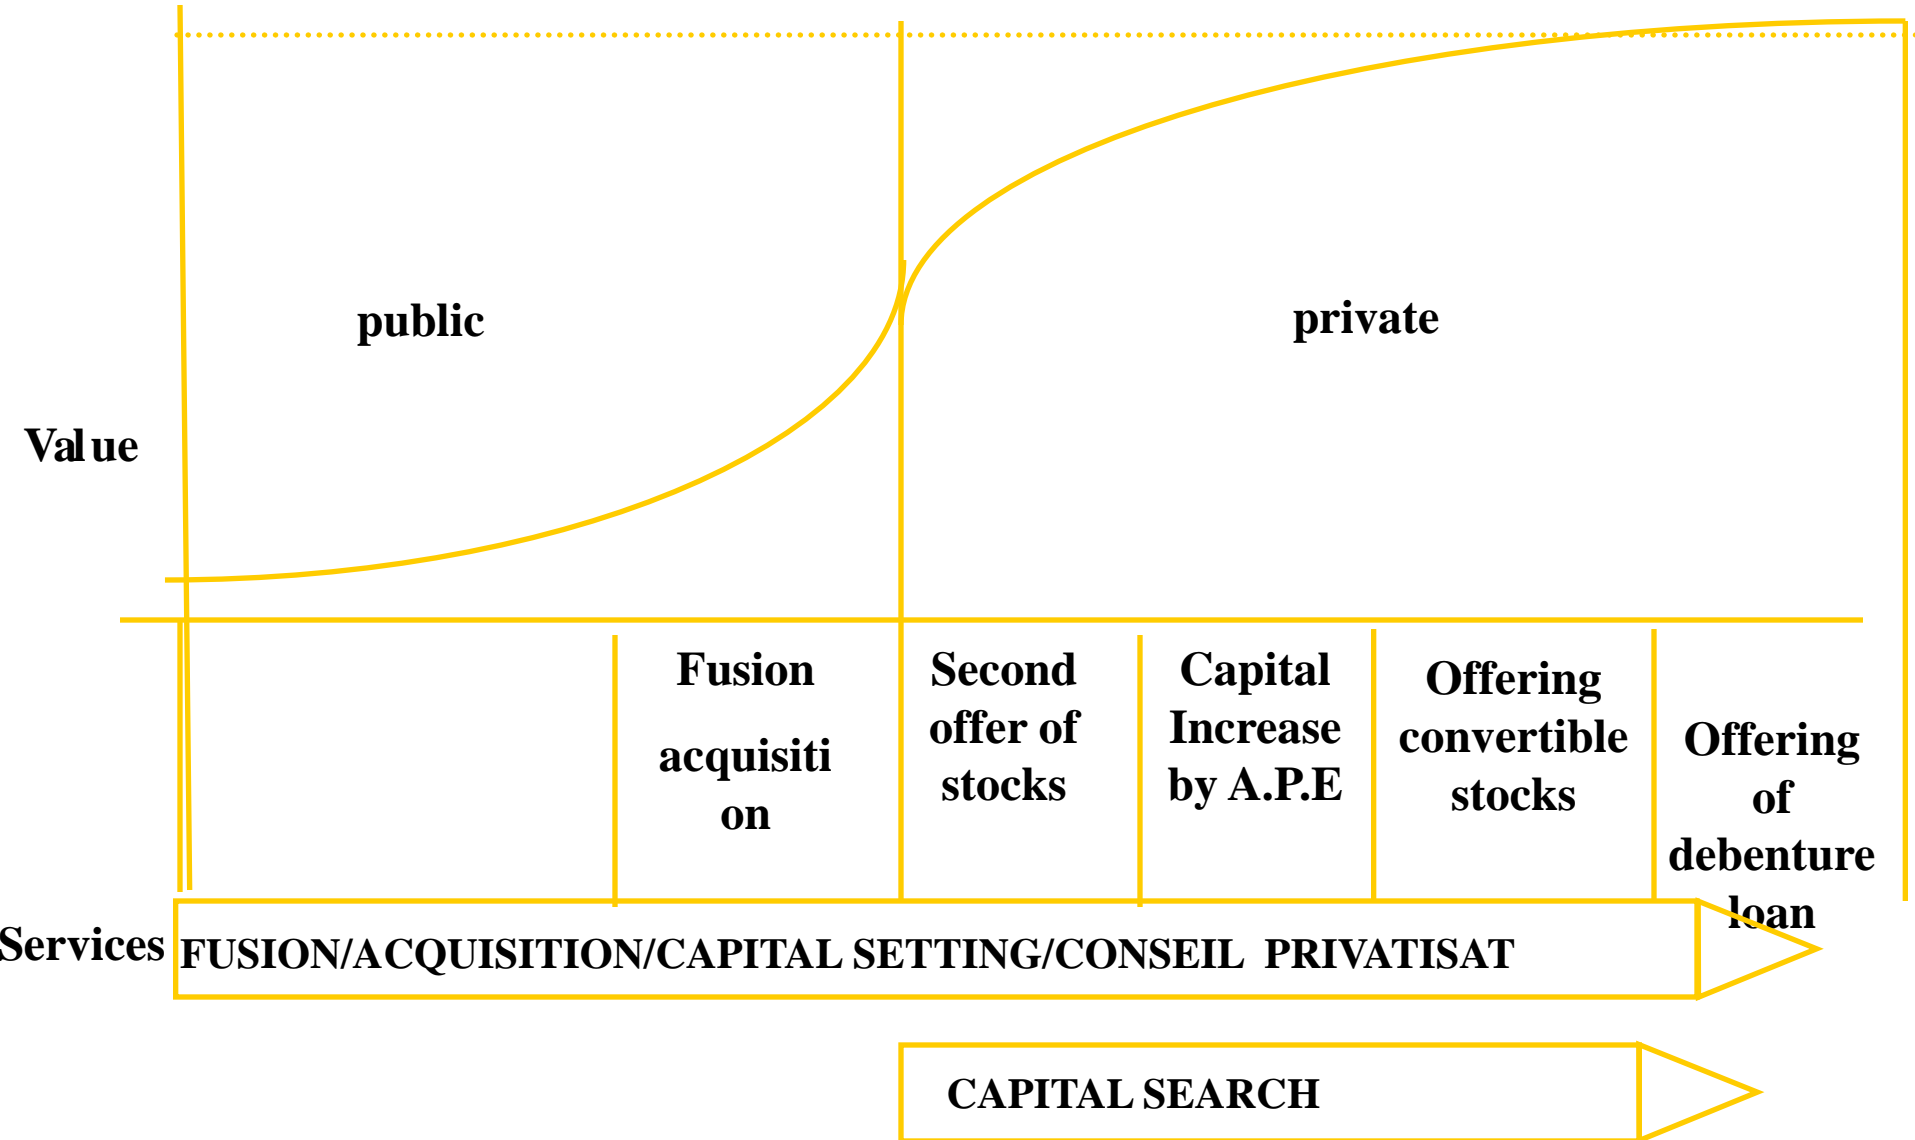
public

private

Value

Fusion acquisition

Second offer of stocks

Capital Increase by A.P.E

Offering convertible stocks

Offering of debenture loan

Services

FUSION/ACQUISITION/CAPITAL SETTING/CONSEIL PRIVATISAT

CAPITAL SEARCH